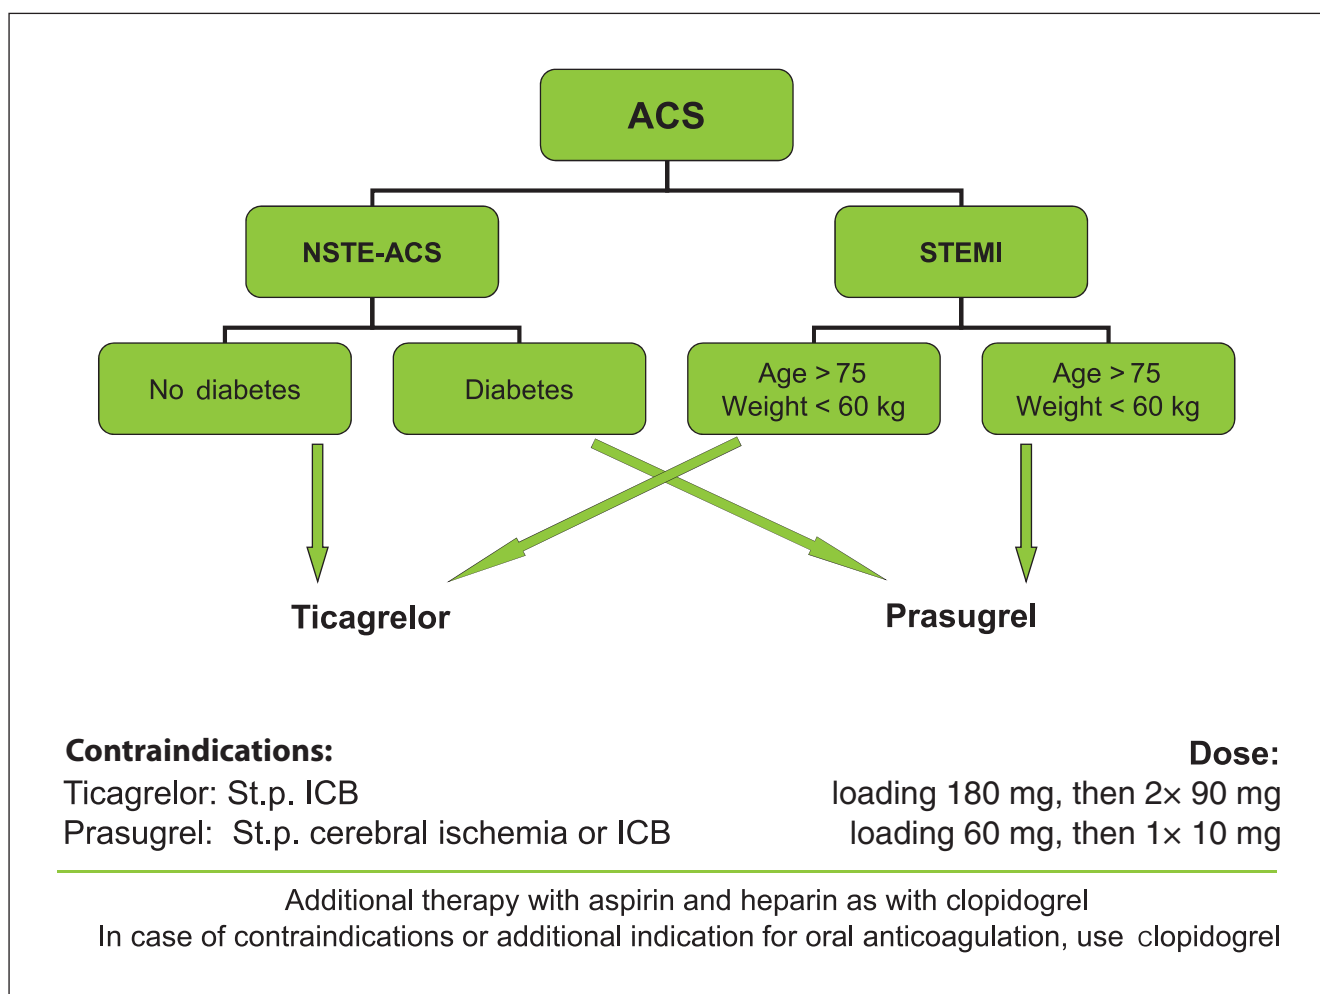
ACS

NSTE-ACS

STEMI

No diabetes

Diabetes

Age > 75
Weight < 60 kg

Age > 75
Weight < 60 kg

Ticagrelor

Prasugrel

Contraindications:
Ticagrelor: St.p. ICB
Prasugrel: St.p. cerebral ischemia or ICB

Dose:
loading 180 mg, then 2× 90 mg
loading 60 mg, then 1× 10 mg

Additional therapy with aspirin and heparin as with clopidogrel
In case of contraindications or additional indication for oral anticoagulation, use clopidogrel